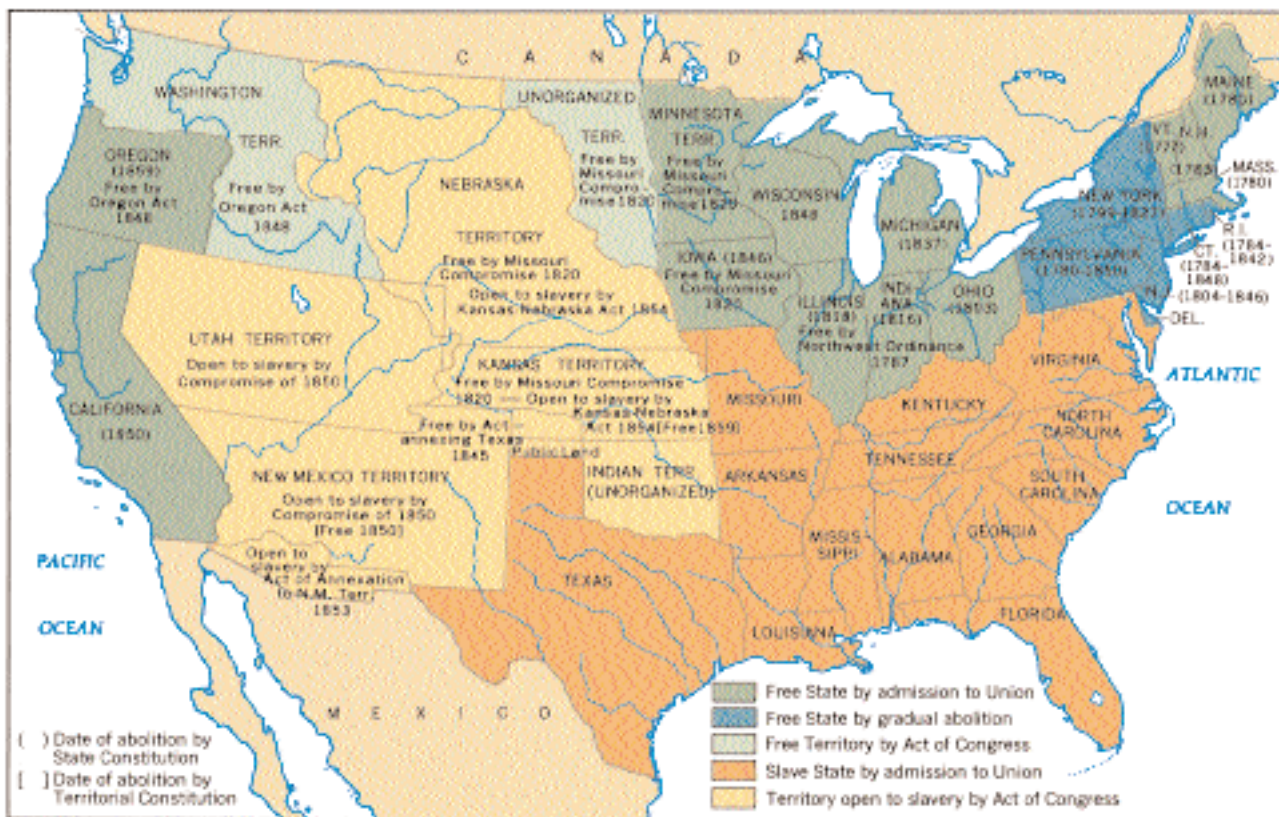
C A N A D A

WASHINGTON TERR. Free by Oregon Act 1848

OREGON (1859) Free by Oregon Act 1848

UNORGANIZED TERR. Free by Missouri Compromise 1820

MINNESOTA TERR. Free by Missouri Compromise 1820

NEBRASKA TERRITORY Free by Missouri Compromise 1820 Open to slavery by Kansas-Nebraska Act 1854

WISCONSIN 1848

MICHIGAN (1837)

MAINE (1780)

VT. (1777)

N.H. (1783)

MASS. (1780)

NEW YORK (1799-1827)

R.I. (1784-1842)

CT. (1784-1848)

PENNSYLVANIA (1780-1850)

N.J. (1804-1846)

DEL.

IOWA (1846) Free by Missouri Compromise 1820

ILLINOIS (1818) Free by Northwest Ordinance 1787

INDIANA (1816)

OHIO (1803)

UTAH TERRITORY Open to slavery by Compromise of 1850

KANSAS TERRITORY Free by Missouri Compromise 1820 — Open to slavery by Kansas-Nebraska Act 1854 [Free 1859]

CALIFORNIA (1850)

Free by Act annexing Texas 1845

Public Land

MISSOURI

KENTUCKY

VIRGINIA

NORTH CAROLINA

TENNESSEE

SOUTH CAROLINA

ATLANTIC

OCEAN

NEW MEXICO TERRITORY Open to slavery by Compromise of 1850 [Free 1850]

INDIAN TERR. (UNORGANIZED)

ARKANSAS

MISSISSIPPI

ALABAMA

GEORGIA

Open to slavery by Act of Annexation to N.M. Terr. 1853

TEXAS

LOUISIANA

FLORIDA

PACIFIC

OCEAN

M E X I C O

( ) Date of abolition by State Constitution

[ ] Date of abolition by Territorial Constitution

Free State by admission to Union

Free State by gradual abolition

Free Territory by Act of Congress

Slave State by admission to Union

Territory open to slavery by Act of Congress